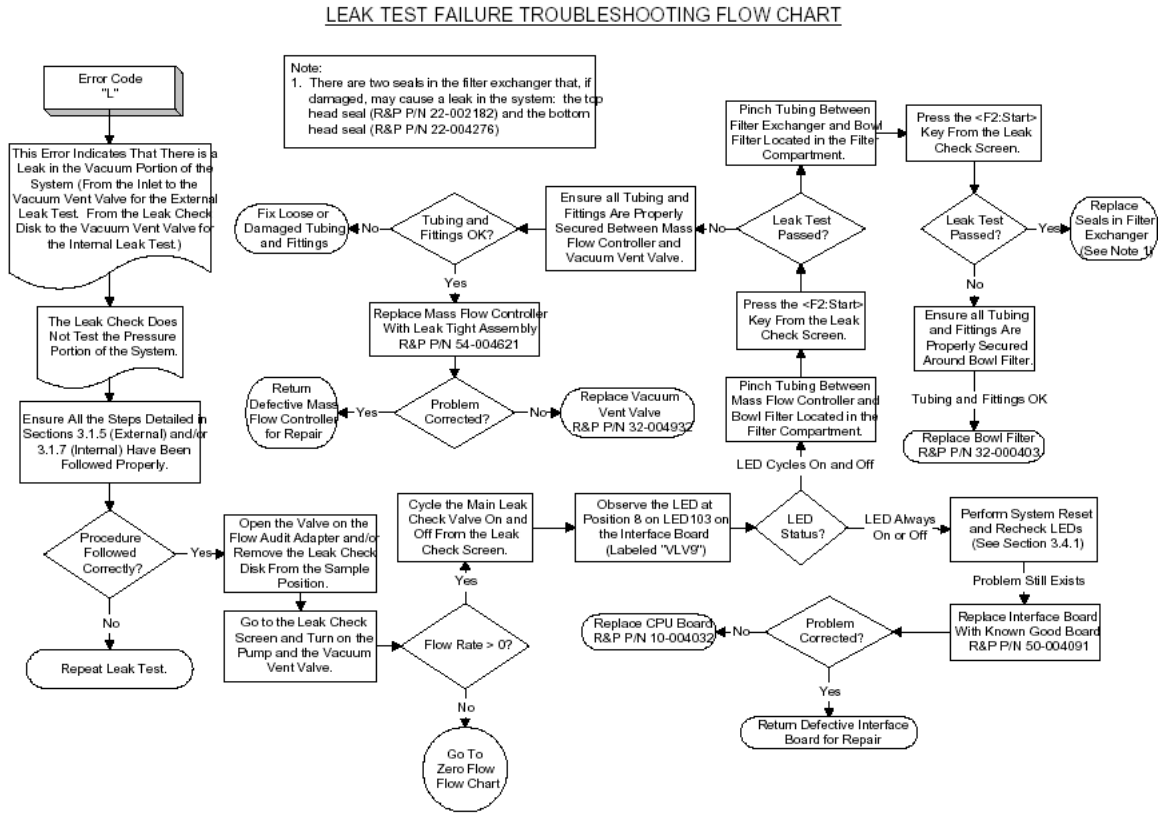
LEAK TEST FAILURE TROUBLESHOOTING FLOW CHART

Error Code "L"

This Error Indicates That There is a Leak in the Vacuum Portion of the System (From the Inlet to the Vacuum Vent Valve for the External Leak Test. From the Leak Check Disk to the Vacuum Vent Valve for the Internal Leak Test.)

The Leak Check Does Not Test the Pressure Portion of the System.

Ensure All the Steps Detailed in Sections 3.1.5 (External) and/or 3.1.7 (Internal) Have Been Followed Properly.

Procedure Followed Correctly?

No

Repeat Leak Test.

Yes

Open the Valve on the Flow Audit Adapter and/or Remove the Leak Check Disk From the Sample Position.

Go to the Leak Check Screen and Turn on the Pump and the Vacuum Vent Valve.

Flow Rate > 0?

No

Go To Zero Flow Flow Chart

Yes

Cycle the Main Leak Check Valve On and Off From the Leak Check Screen.

Observe the LED at Position 8 on LED103 on the Interface Board (Labeled "VLV9")

LED Status?

LED Always On or Off

Perform System Reset and Recheck LEDs (See Section 3.4.1)

Problem Still Exists

Replace Interface Board With Known Good Board R&P P/N 50-004091

Problem Corrected?

No

Replace CPU Board R&P P/N 10-004032

Yes

Return Defective Interface Board for Repair

LED Cycles On and Off

Pinch Tubing Between Mass Flow Controller and Bowl Filter Located in the Filter Compartment.

Press the <F2:Start> Key From the Leak Check Screen.

Leak Test Passed?

No

Ensure all Tubing and Fittings Are Properly Secured Between Mass Flow Controller and Vacuum Vent Valve.

Tubing and Fittings OK?

No

Fix Loose or Damaged Tubing and Fittings

Yes

Replace Mass Flow Controller With Leak Tight Assembly R&P P/N 54-004621

Problem Corrected?

Yes

Return Defective Mass Flow Controller for Repair

No

Replace Vacuum Vent Valve R&P P/N 32-004932

Pinch Tubing Between Filter Exchanger and Bowl Filter Located in the Filter Compartment.

Press the <F2:Start> Key From the Leak Check Screen.

Leak Test Passed?

Yes

Replace Seals in Filter Exchanger (See Note 1)

No

Ensure all Tubing and Fittings Are Properly Secured Around Bowl Filter.

Tubing and Fittings OK

Replace Bowl Filter R&P P/N 32-000403

Note:
1. There are two seals in the filter exchanger that, if damaged, may cause a leak in the system: the top head seal (R&P P/N 22-002182) and the bottom head seal (R&P P/N 22-004276)